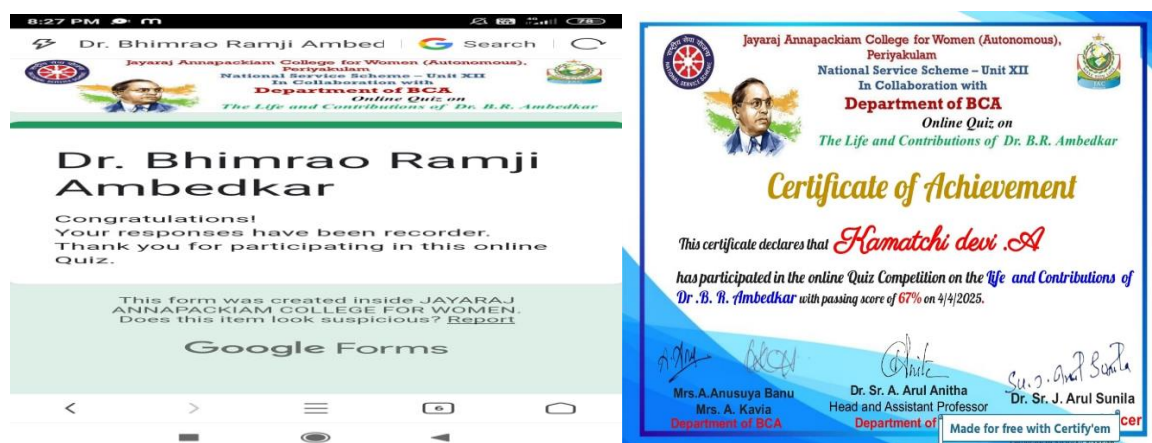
8:27 PM

Dr. Bhimrao Ramji Ambed | Search

Jayaraj Annapackiam College for Women (Autonomous), Periyakulam
National Service Scheme – Unit XII
In Collaboration with
Department of BCA
Online Quiz on
The Life and Contributions of Dr. B.R. Ambedkar

Dr. Bhimrao Ramji Ambedkar

Congratulations!
Your responses have been recorder.
Thank you for participating in this online Quiz.

This form was created inside JAYARAJ ANNAPACKIAM COLLEGE FOR WOMEN.
Does this item look suspicious? Report

Google Forms

6

NATIONAL SERVICE SCHEME

Jayaraj Annapackiam College for Women (Autonomous), Periyakulam
National Service Scheme – Unit XII
In Collaboration with
Department of BCA
Online Quiz on
The Life and Contributions of Dr. B.R. Ambedkar

Certificate of Achievement

This certificate declares that Kamatchi devi .A
has participated in the online Quiz Competition on the Life and Contributions of Dr .B. R. Ambedkar with passing score of 67% on 4/4/2025.

Mrs.A.Anusuya Banu
Mrs. A. Kavia
Department of BCA

Dr. Sr. A. Arul Anitha
Head and Assistant Professor
Department of

Dr. Sr. J. Arul Sunila
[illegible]cer

Made for free with Certify'em